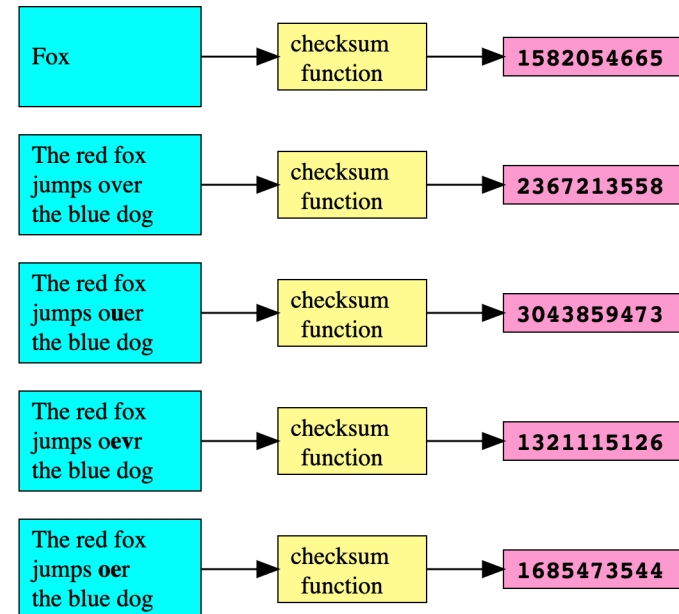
Fox

checksum function

1582054665

The red fox jumps over the blue dog

checksum function

2367213558

The red fox jumps ouer the blue dog

checksum function

3043859473

The red fox jumps oevr the blue dog

checksum function

1321115126

The red fox jumps oer the blue dog

checksum function

1685473544